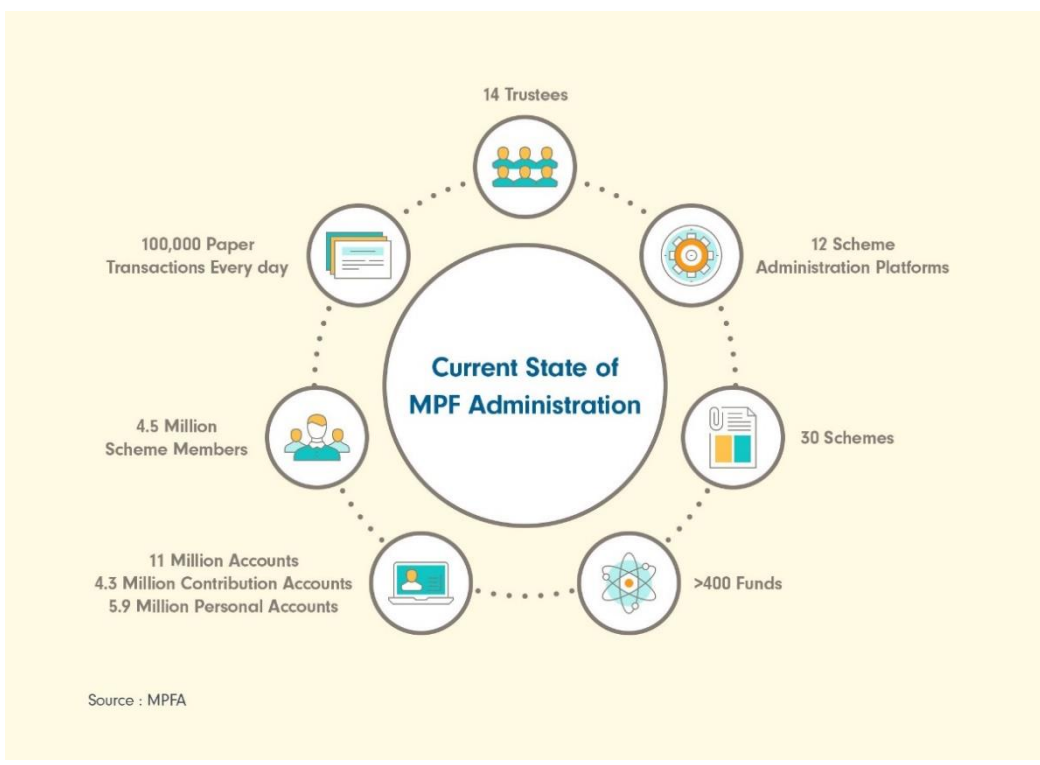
14 Trustees

100,000 Paper Transactions Every day

12 Scheme Administration Platforms

Current State of MPF Administration

4.5 Million Scheme Members

30 Schemes

11 Million Accounts
4.3 Million Contribution Accounts
5.9 Million Personal Accounts

>400 Funds

Source : MPFA